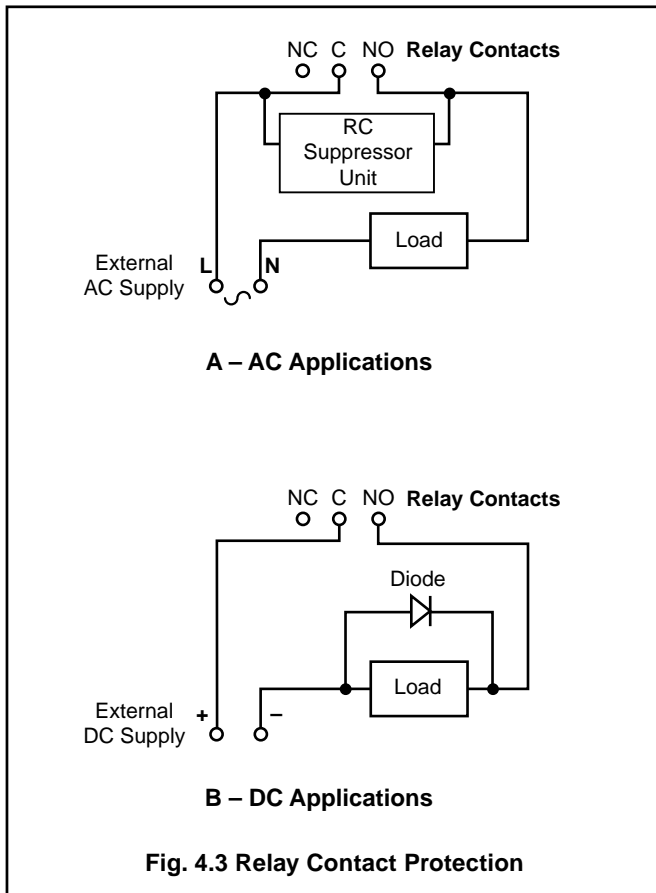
NC C NO **Relay Contacts**

RC Suppressor Unit

Load

External AC Supply

L

N

**A – AC Applications**

NC C NO **Relay Contacts**

Diode

Load

External DC Supply

+

–

**B – DC Applications**

**Fig. 4.3 Relay Contact Protection**